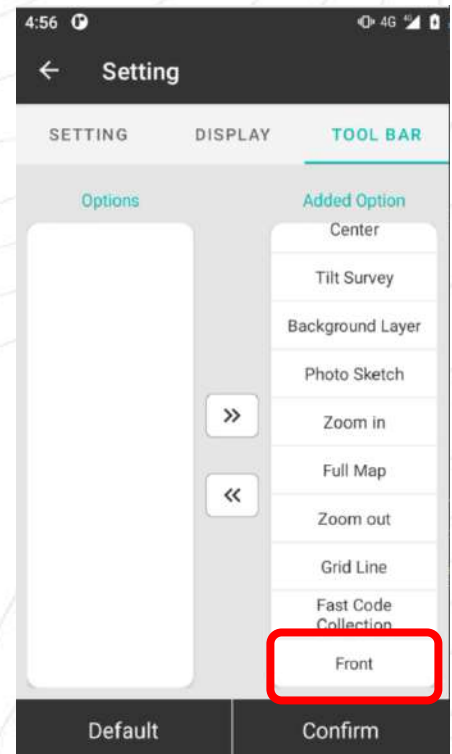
4:56

Setting

SETTING DISPLAY TOOL BAR

Options

Added Option

Center

Tilt Survey

Background Layer

Photo Sketch

»

Zoom in

Full Map

«

Zoom out

Grid Line

Fast Code Collection

Front

Default

Confirm